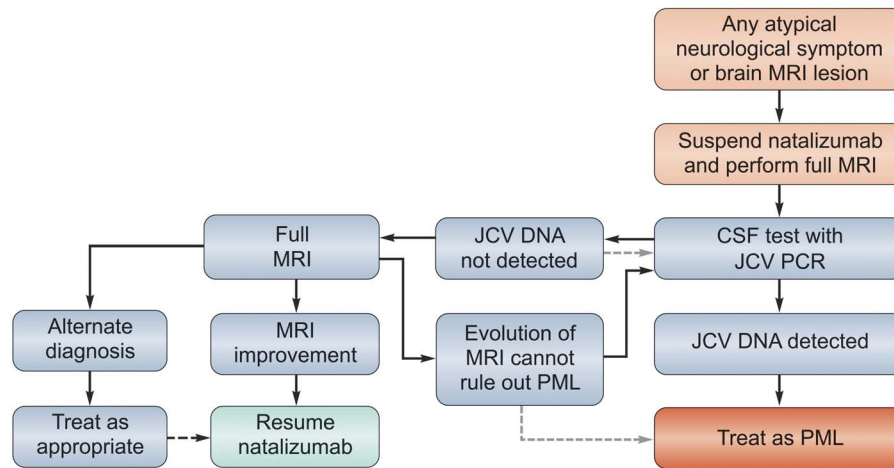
Any atypical neurological symptom or brain MRI lesion

Suspend natalizumab and perform full MRI

CSF test with JCV PCR

JCV DNA not detected

Full MRI

Alternate diagnosis

MRI improvement

Evolution of MRI cannot rule out PML

JCV DNA detected

Treat as appropriate

Resume natalizumab

Treat as PML